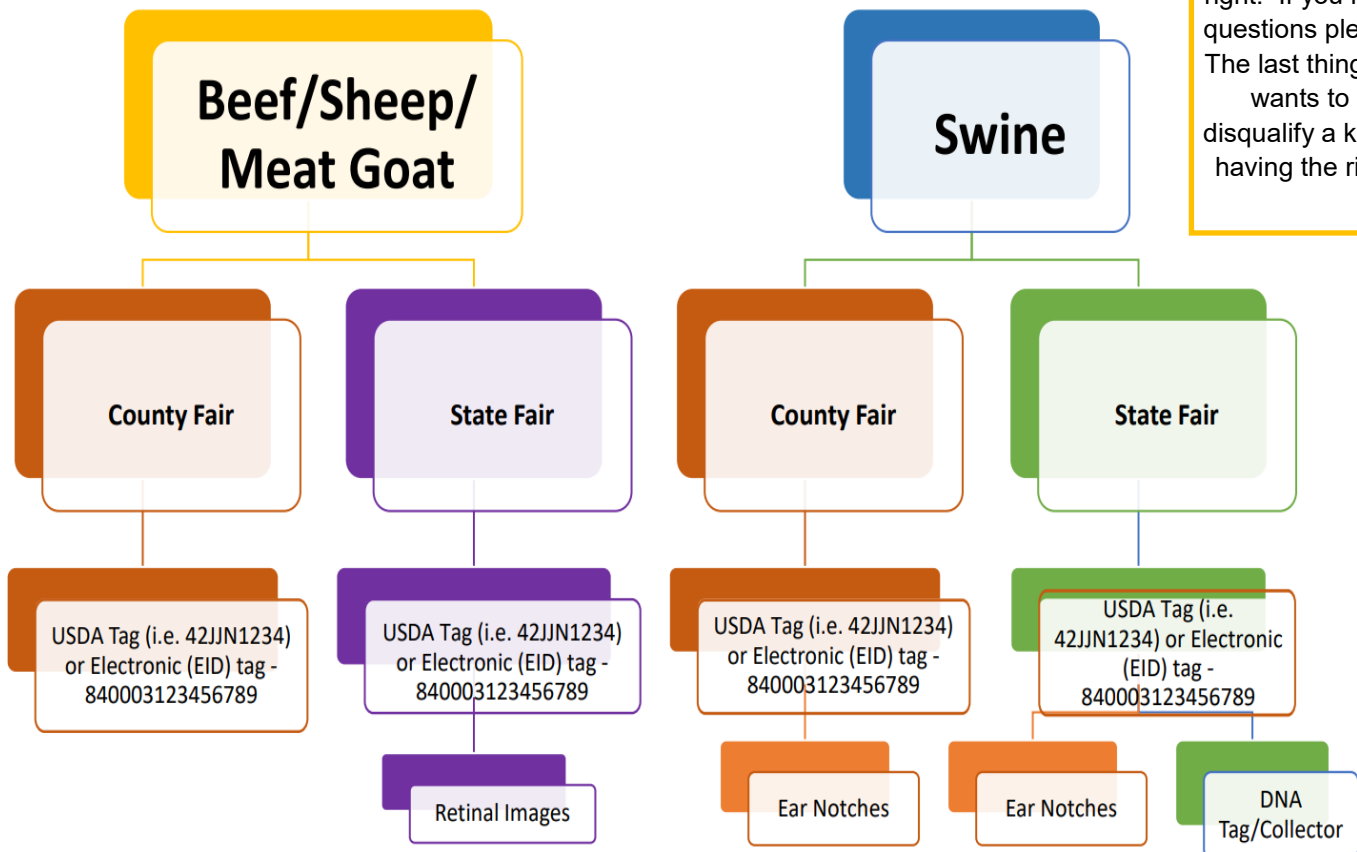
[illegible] If you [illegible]
questions ple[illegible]
The last thing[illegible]
wants to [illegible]
disqualify a k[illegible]
having the ri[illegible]

Beef/Sheep/ Meat Goat

County Fair

USDA Tag (i.e. 42JJN1234) or Electronic (EID) tag - 840003123456789

State Fair

USDA Tag (i.e. 42JJN1234) or Electronic (EID) tag - 840003123456789

Retinal Images

Swine

County Fair

USDA Tag (i.e. 42JJN1234) or Electronic (EID) tag - 840003123456789

Ear Notches

State Fair

USDA Tag (i.e. 42JJN1234) or Electronic (EID) tag - 840003123456789

Ear Notches

DNA Tag/Collector